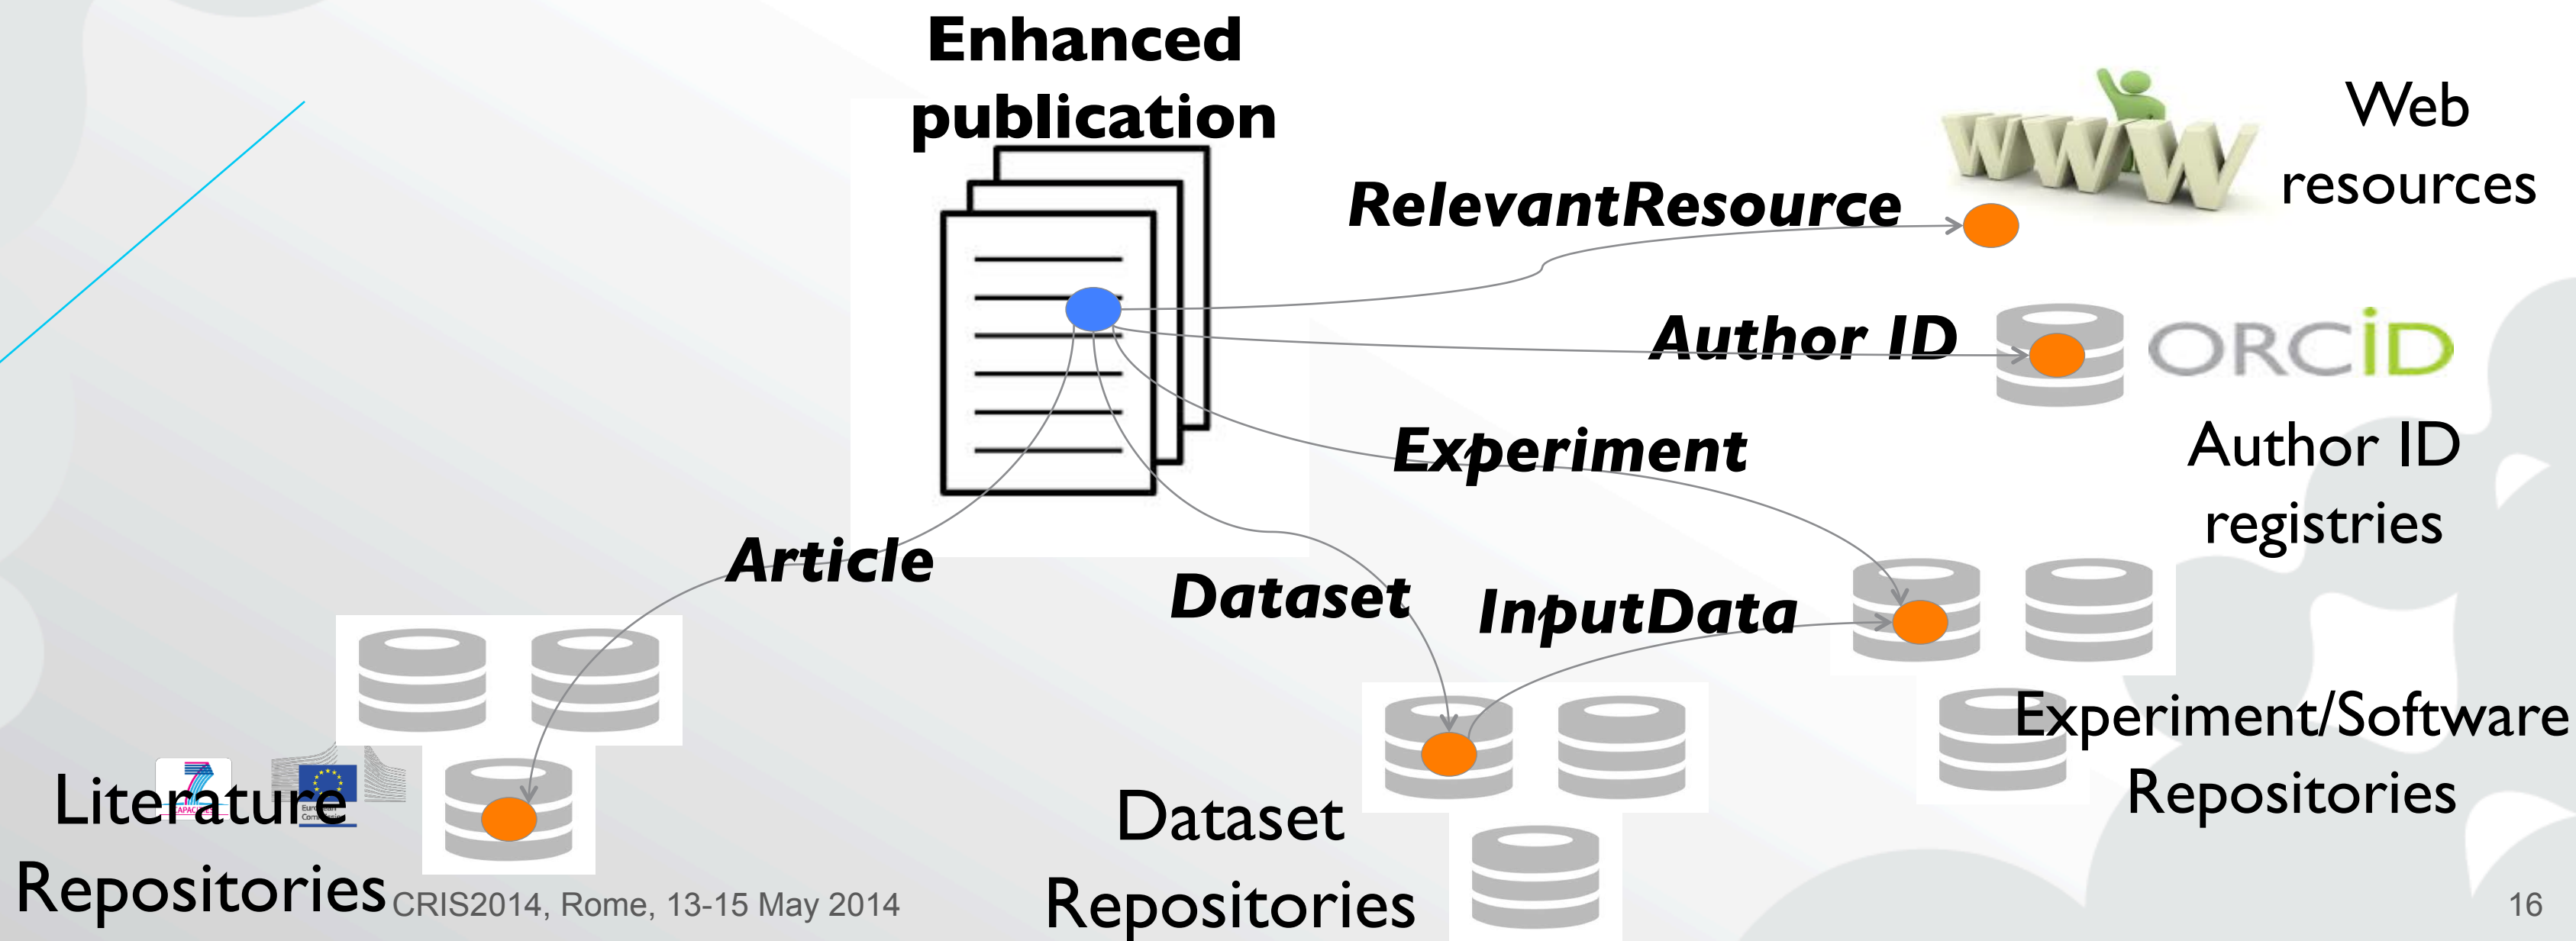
Enhanced publication

RelevantResource

Web resources

Author ID

ORCID

Author ID registries

Experiment

Article

Dataset

InputData

Experiment/Software Repositories

Literature Repositories

Dataset Repositories

CRIS2014, Rome, 13-15 May 2014

16